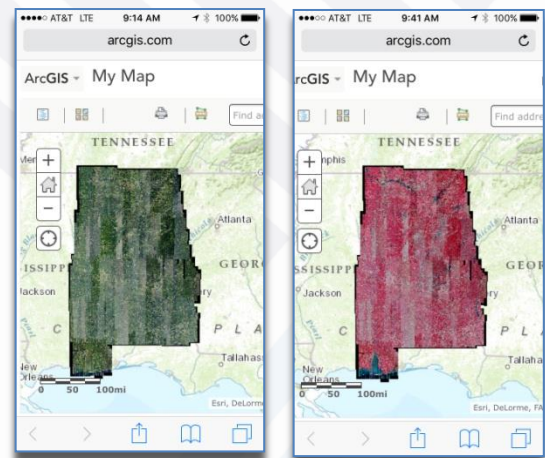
●●●●○ AT&T LTE 9:14 AM 100%
arcgis.com
ArcGIS My Map
Find add
TENNESSEE
Atlanta
SSISSIPP
GEORG
Jackson
ry
P L A
C
Tallahas
New Orleans
0 50 100mi
Esri, DeLorme

●●●○○ AT&T LTE 9:41 AM 100%
arcgis.com
rcGIS My Map
Find addre
TENNESSEE
mphis
Atlanta
SSISSIPP
GEOR
Jackson
ry
P L A
C
Tallaha
New Orleans
0 50 100mi
Esri, DeLorme, FA